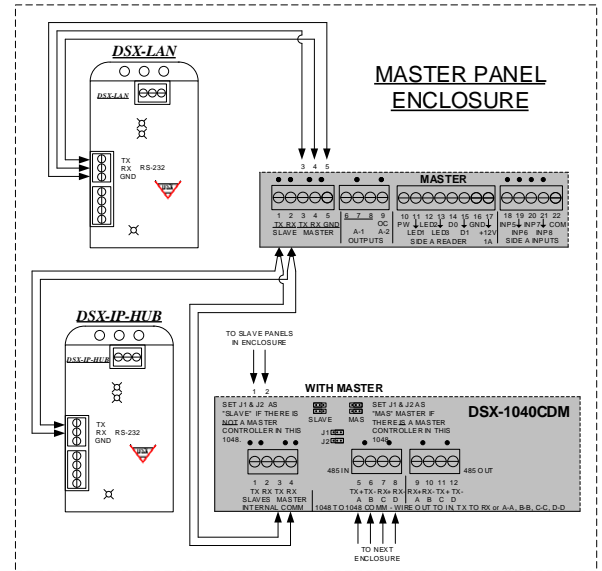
DSX-LAN

DSX-LAN

TX
RX
GND
RS-232

MASTER PANEL ENCLOSURE

3 4 5

MASTER

1 2 3 4 5
TX RX TX RX GND
SLAVE MASTER

6 7 8 9
A-1 OC A-2
OUTPUTS

10 11 12 13 14 15 16 17
PW LED0 LED2 D0 GND
LED1 LED3 D1 +12V
SIDE A READER 1A

18 19 20 21 22
INP5 INP7 COM
INP6 INP8
SIDE A INPUTS

DSX-IP-HUB

DSX-IP-HUB

TX
RX
GND
RS-232

TO SLAVE PANELS IN ENCLOSURE

1 2

WITH MASTER

SET J1 & J2 AS "SLAVE" IF THERE IS NOT A MASTER CONTROLLER IN THIS 1048.

SLAVE

MAS

J1
J2

SET J1 & J2 AS "MAS" MASTER IF THERE IS A MASTER CONTROLLER IN THIS 1048.

DSX-1040CDM

485 IN

485 OUT

1 2 3 4
TX RX TX RX
SLAVES MASTER
INTERNAL COMM

5 6 7 8
TX+ TX- RX+ RX-
A B C D

9 10 11 12
RX+ RX- TX+ TX-
A B C D

1048 TO 1048 COMM - WIRE OUT TO IN, TX TO RX or A-A, B-B, C-C, D-D

TO NEXT ENCLOSURE